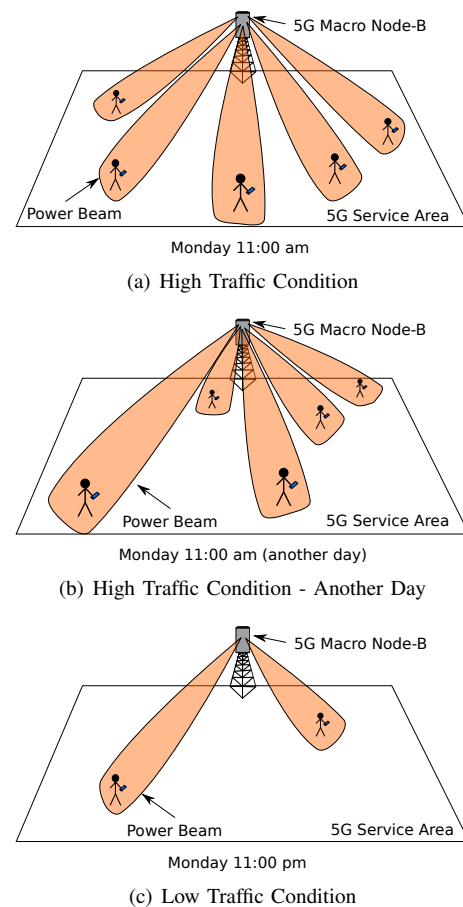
5G Macro Node-B

Power Beam

5G Service Area

Monday 11:00 am

(a) High Traffic Condition

5G Macro Node-B

Power Beam

5G Service Area

Monday 11:00 am (another day)

(b) High Traffic Condition - Another Day

5G Macro Node-B

Power Beam

5G Service Area

Monday 11:00 pm

(c) Low Traffic Condition